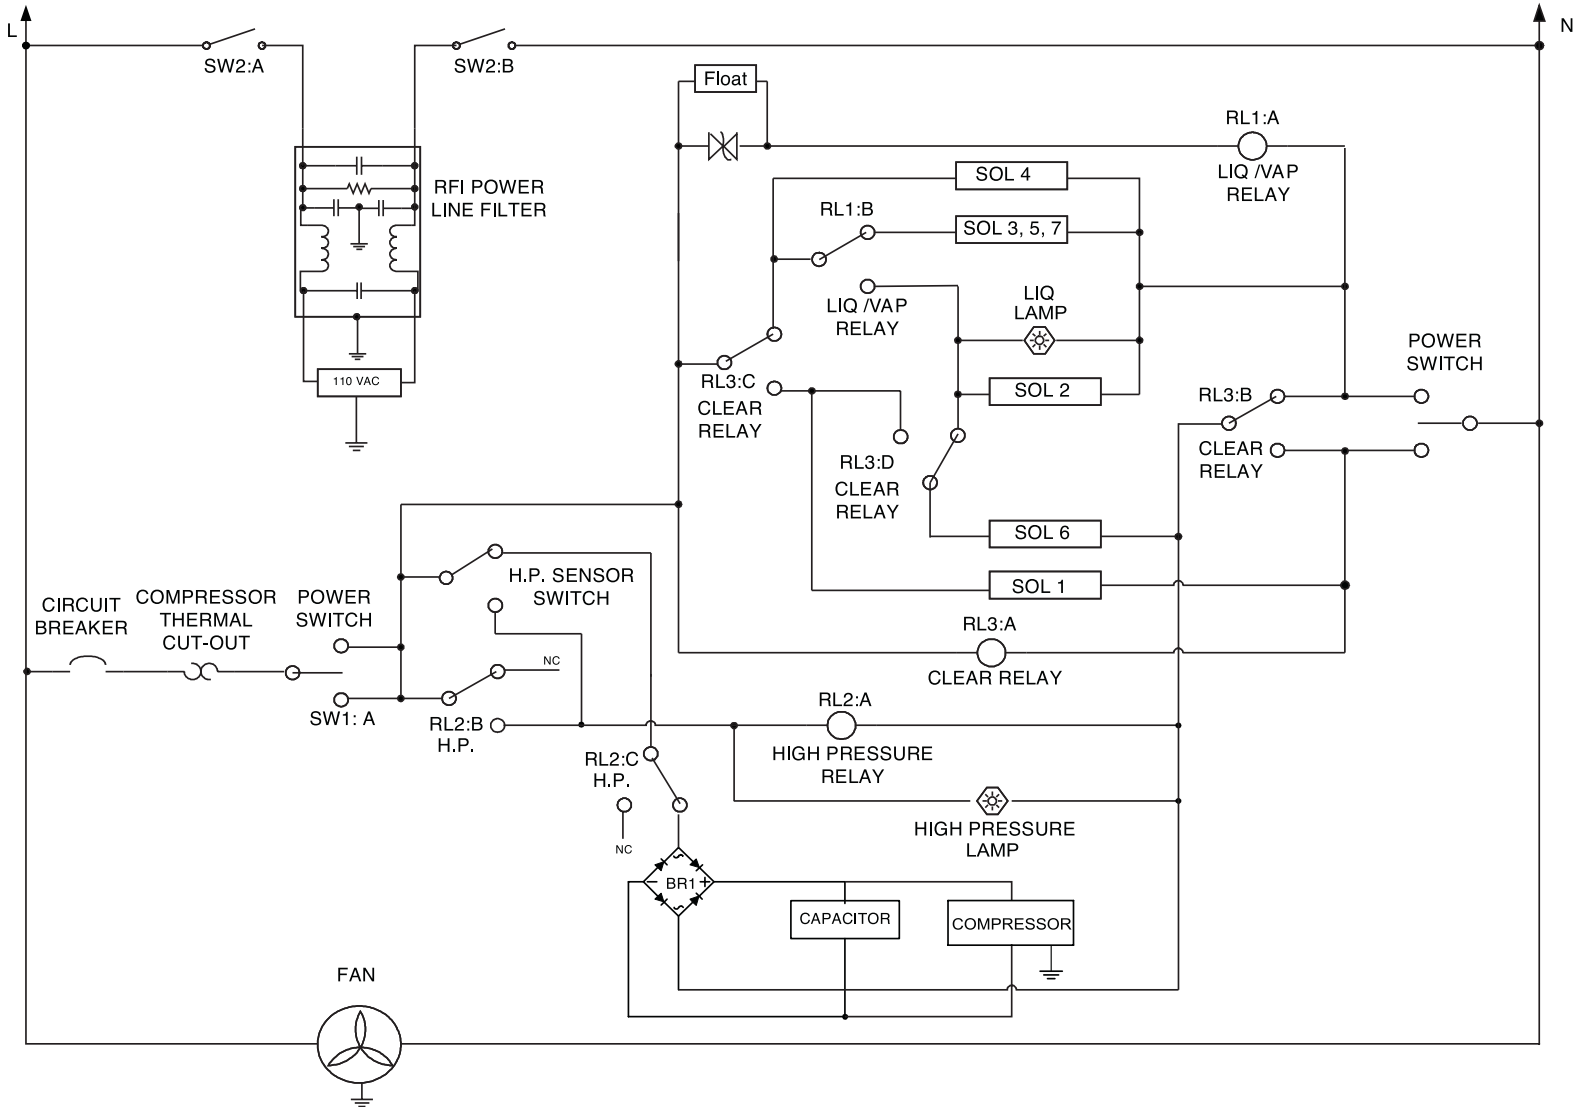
L

N

SW2:A

SW2:B

Float

RFI POWER LINE FILTER

110 VAC

RL1:A

LIQ /VAP RELAY

SOL 4

RL1:B

SOL 3, 5, 7

LIQ /VAP RELAY

LIQ LAMP

POWER SWITCH

SOL 2

RL3:C

CLEAR RELAY

RL3:B

CLEAR RELAY

RL3:D

CLEAR RELAY

SOL 6

H.P. SENSOR SWITCH

SOL 1

CIRCUIT BREAKER

COMPRESSOR THERMAL CUT-OUT

POWER SWITCH

RL3:A

CLEAR RELAY

NC

SW1: A

RL2:B H.P.

RL2:A

HIGH PRESSURE RELAY

RL2:C H.P.

NC

HIGH PRESSURE LAMP

BR1

CAPACITOR

COMPRESSOR

FAN